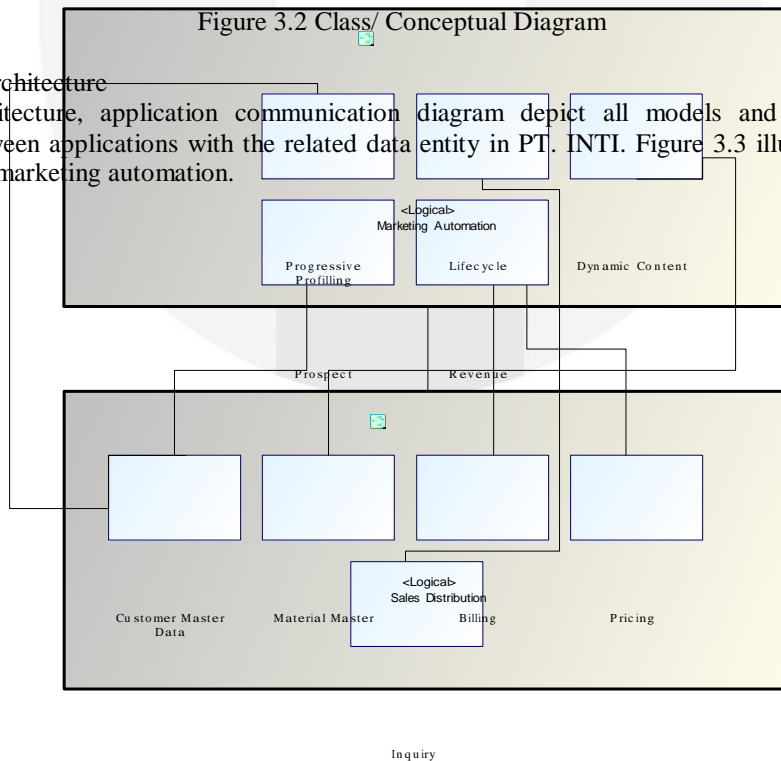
Figure 3.2 Class/ Conceptual Diagram

rchitecture

itecture, application communication diagram depict all models and
veen applications with the related data entity in PT. INTI. Figure 3.3 illu
marketing automation.

<Logical>
Marketing Automation

Progressive Profilling

Lifecycle

Dynamic Content

Prospect

Revenue

<Logical>
Sales Distribution

Customer Master Data

Material Master

Billing

Pricing

Inquiry